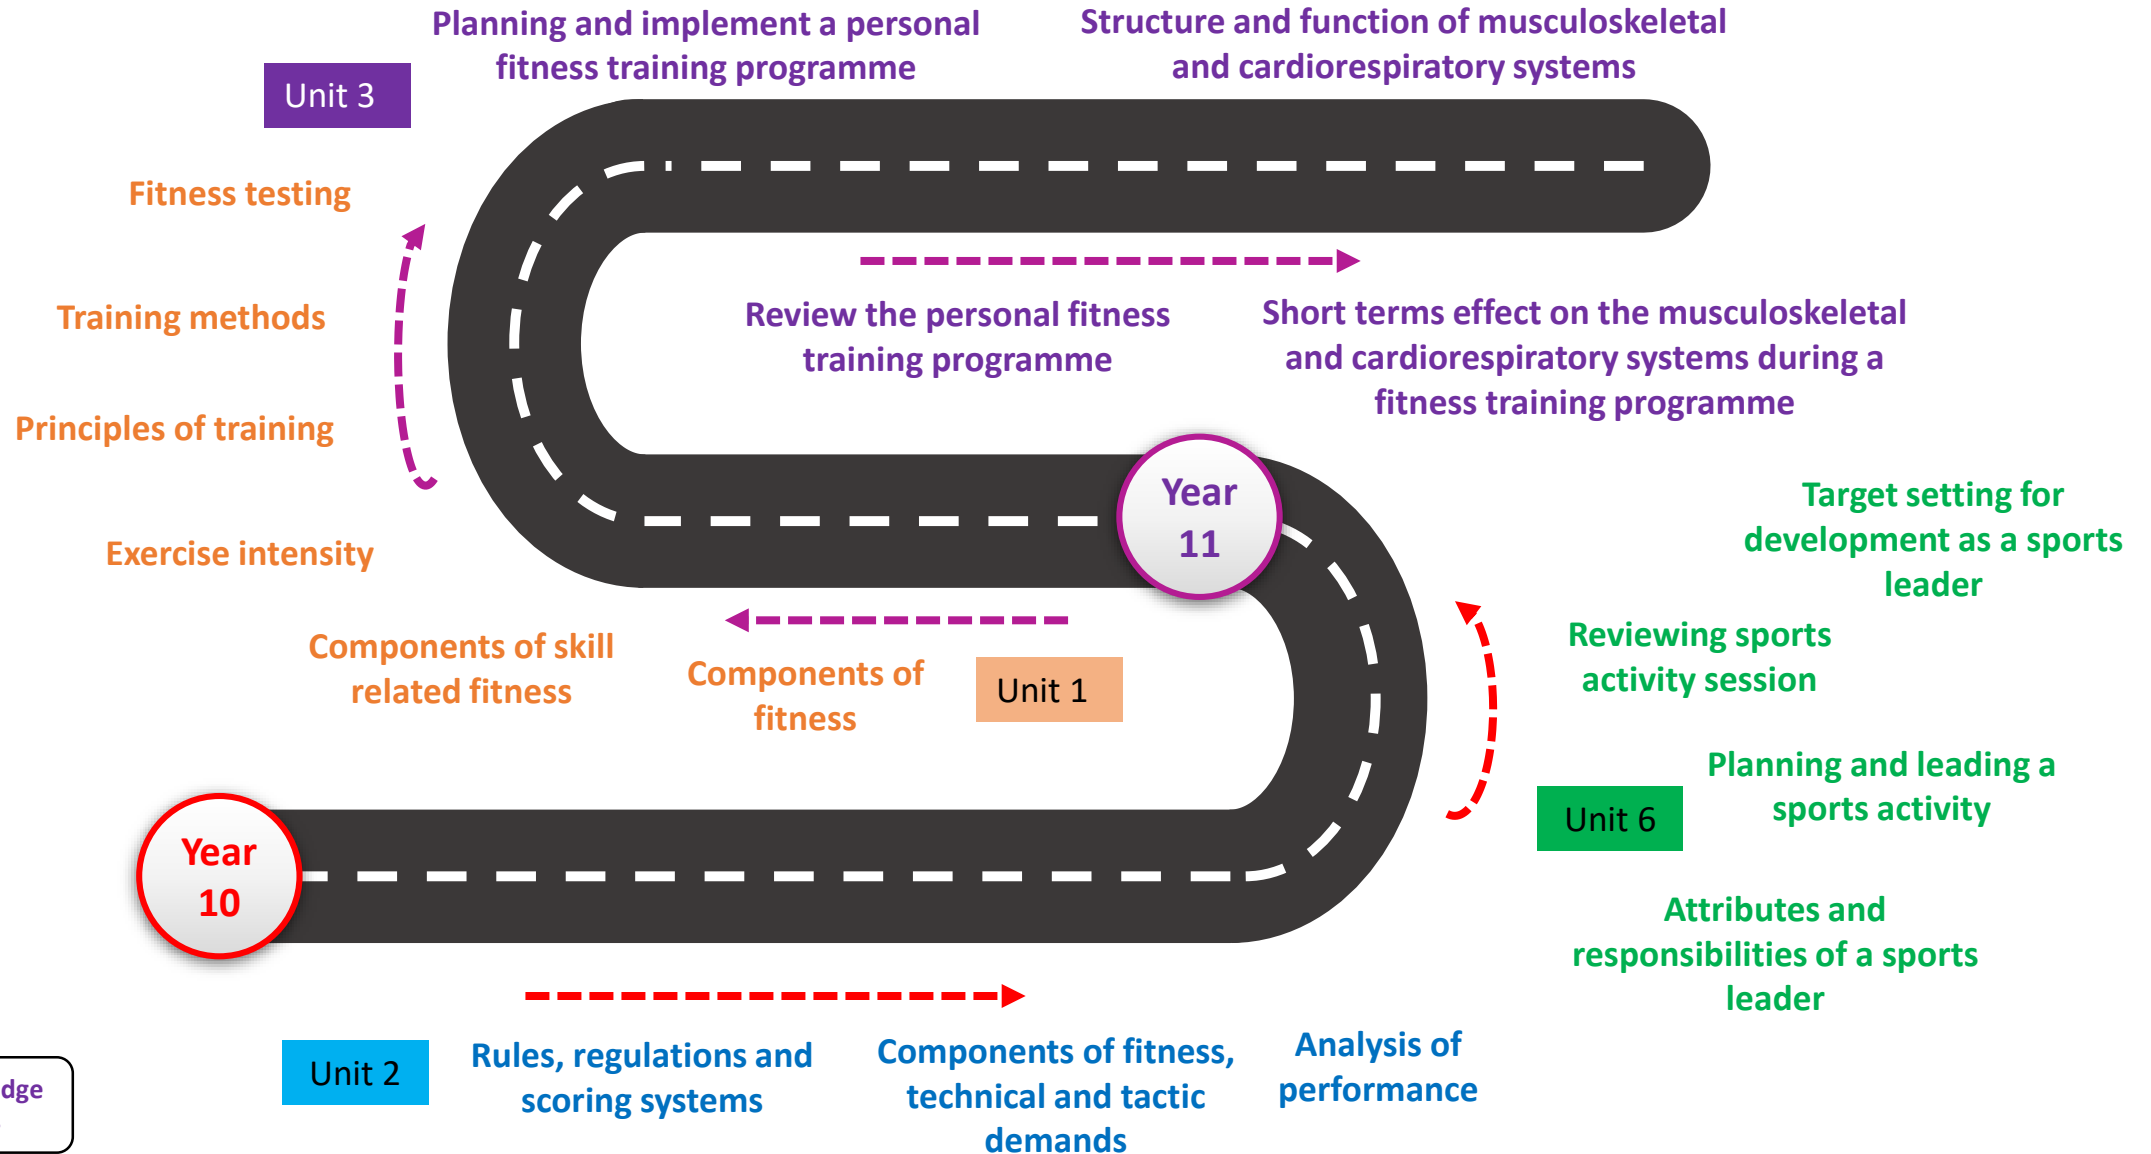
Unit 3

Planning and implement a personal fitness training programme

Structure and function of musculoskeletal and cardiorespiratory systems

Fitness testing

Training methods

Principles of training

Exercise intensity

Review the personal fitness training programme

Short terms effect on the musculoskeletal and cardiorespiratory systems during a fitness training programme

Year 11

Target setting for development as a sports leader

Reviewing sports activity session

Planning and leading a sports activity

Unit 6

Attributes and responsibilities of a sports leader

Components of skill related fitness

Components of fitness

Unit 1

Year 10

dge

Unit 2

Rules, regulations and scoring systems

Components of fitness, technical and tactic demands

Analysis of performance